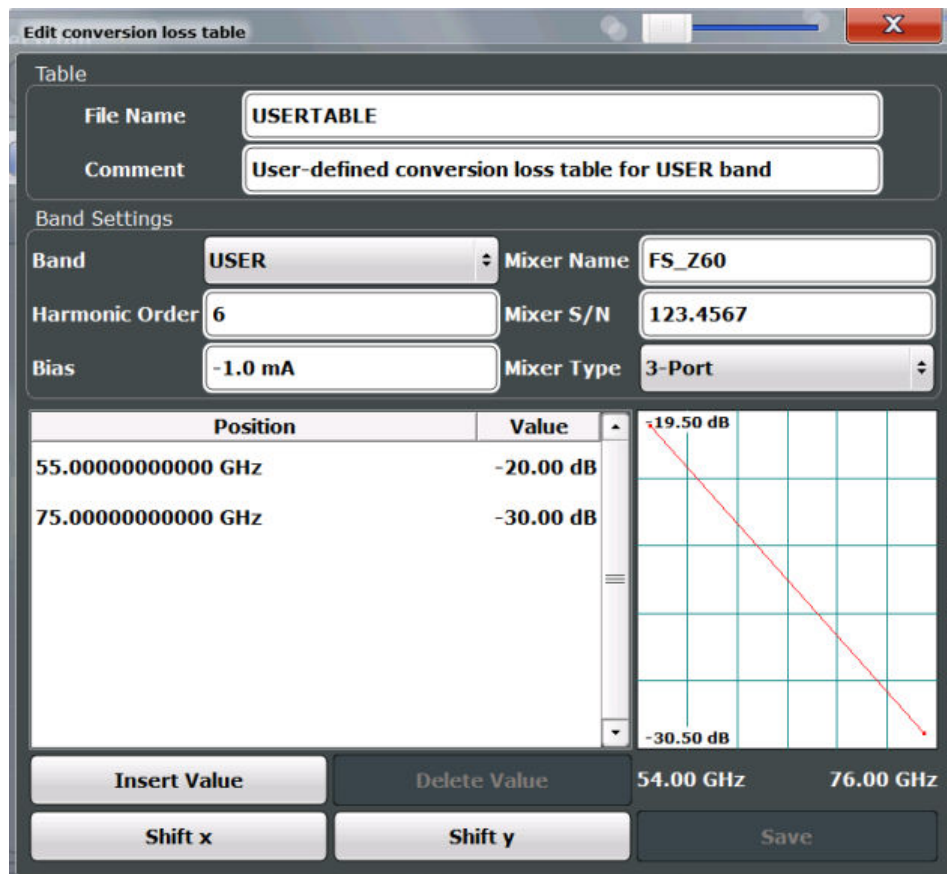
Edit conversion loss table

Table

File Name USERTABLE

Comment User-defined conversion loss table for USER band

Band Settings

Band USER

Mixer Name FS_Z60

Harmonic Order 6

Mixer S/N 123.4567

Bias -1.0 mA

Mixer Type 3-Port

| Position | Value |
|---|---|
| 55.00000000000 GHz | -20.00 dB |
| 75.00000000000 GHz | -30.00 dB |

-19.50 dB

-30.50 dB

54.00 GHz 76.00 GHz

Insert Value

Delete Value

Shift x

Shift y

Save